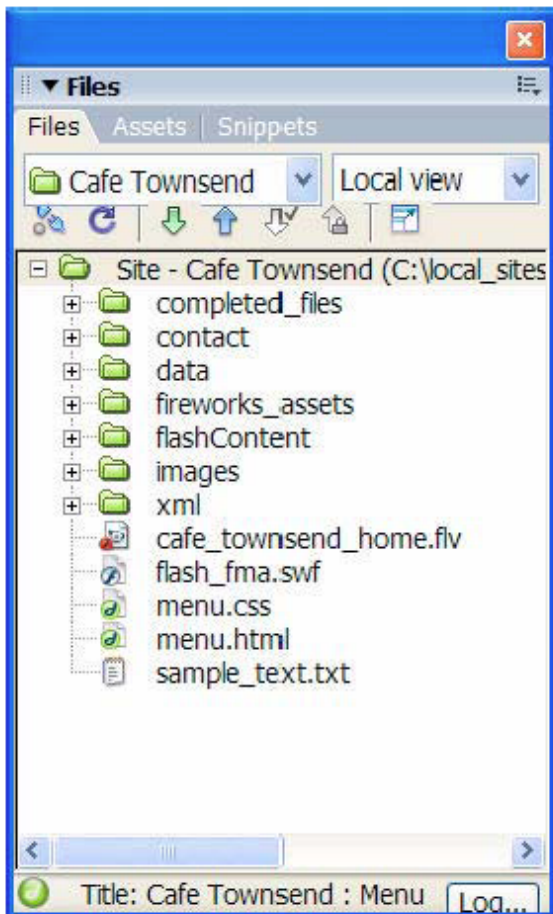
▼ Files

Files | Assets | Snippets

Cafe Townsend

Local view

Site - Cafe Townsend (C:\local_sites

completed_files

contact

data

fireworks_assets

flashContent

images

xml

cafe_townsend_home.flv

flash_fma.swf

menu.css

menu.html

sample_text.txt

Title: Cafe Townsend : Menu

Log...